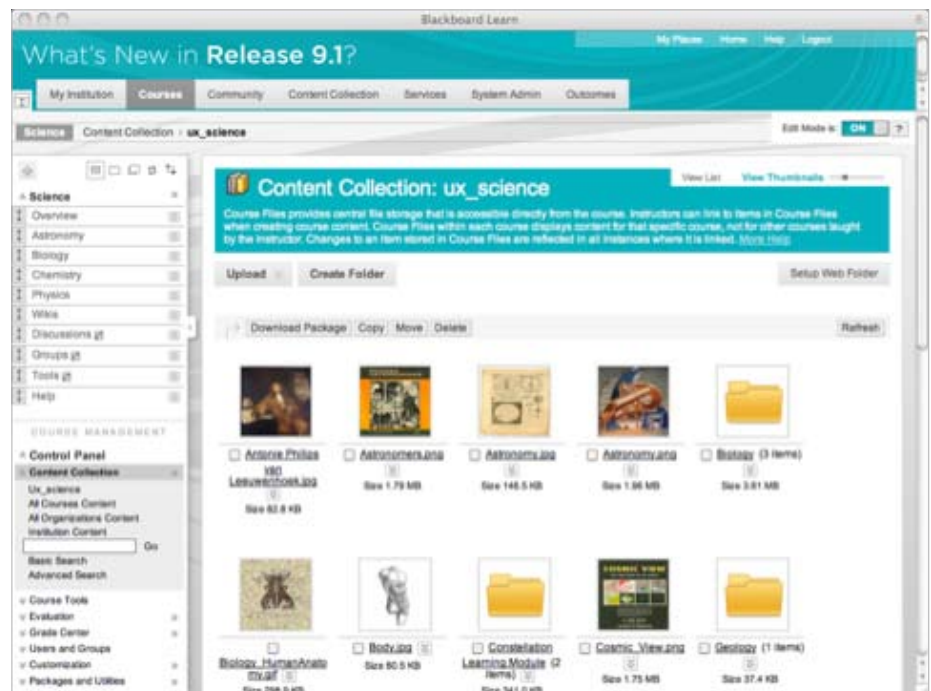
Blackboard Learn

What's New in Release 9.1?

My Places Home Help Logout

My Institution Courses Community Content Collection Services System Admin Outcomes

Science Content Collection › ux_science

Edit Mode is: ON ?

Science
Overview
Astronomy
Biology
Chemistry
Physics
Wikis
Discussions
Groups
Tools
Help

COURSE MANAGEMENT

Control Panel
Content Collection
Ux_science
All Courses Content
All Organizations Content
Institution Content
Go
Basic Search
Advanced Search

Course Tools
Evaluation
Grade Center
Users and Groups
Customization
Packages and Utilities

View List View Thumbnails

Content Collection: ux_science

Course Files provides central file storage that is accessible directly from the course. Instructors can link to items in Course Files when creating course content. Course Files within each course displays content for that specific course, not for other courses taught by the instructor. Changes to an item stored in Course Files are reflected in all instances where it is linked. More Help

Upload Create Folder Setup Web Folder

Download Package Copy Move Delete Refresh

Antonie Philips van Leeuwenhoek.jpg
Size 82.8 KB

Astronomers.png
Size 1.79 MB

Astronomy.jpg
Size 148.5 KB

Astronomy.png
Size 1.86 MB

Biology (3 items)
Size 3.81 MB

Biology_HumanAnatomy.gif
Size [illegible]

Body.jpg
Size 80.5 KB

Constellation Learning Module (2 items)
Size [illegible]

Cosmic_View.png
Size 1.75 MB

Geology (1 items)
Size 37.4 KB